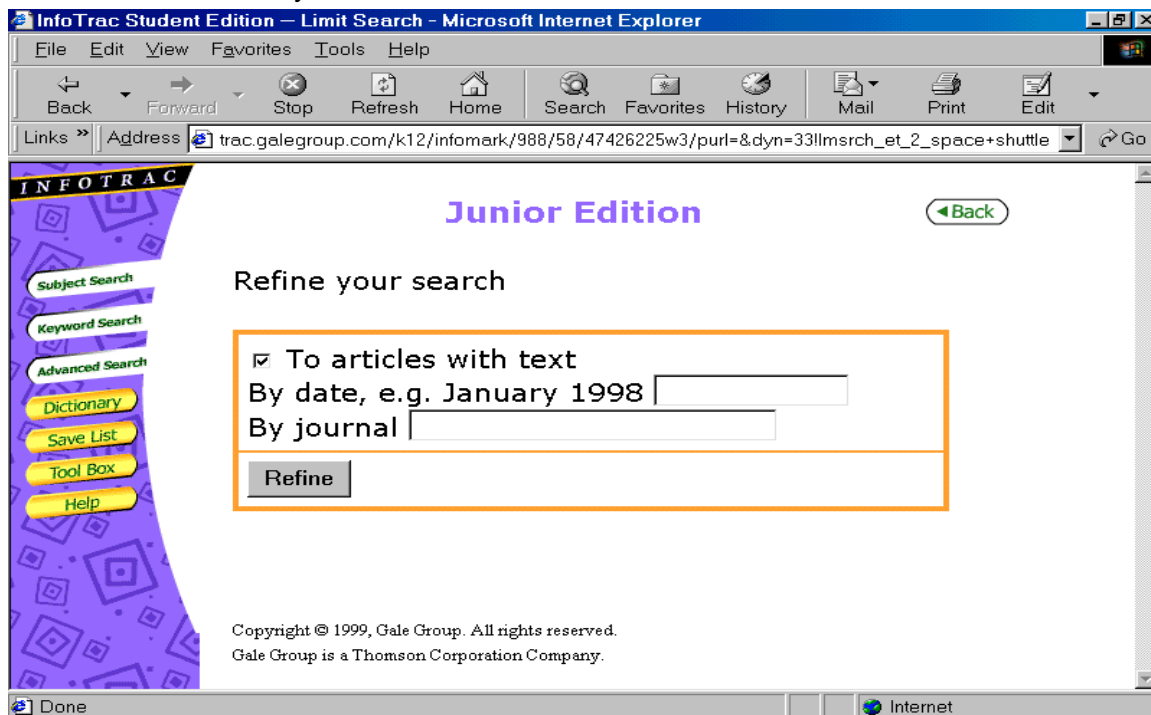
InfoTrac Student Edition – Limit Search - Microsoft Internet Explorer

File Edit View Favorites Tools Help

Back Forward Stop Refresh Home Search Favorites History Mail Print Edit

Links » Address trac.galegroup.com/k12/infomark/988/58/47426225w3/purl=&dyn=33!lmsrch_et_2_space+shuttle Go

INFOTRAC

Subject Search
Keyword Search
Advanced Search
Dictionary
Save List
Tool Box
Help

Junior Edition

◂Back

Refine your search

☑ To articles with text
By date, e.g. January 1998
By journal

Refine

Copyright © 1999, Gale Group. All rights reserved.
Gale Group is a Thomson Corporation Company.

Done

Internet